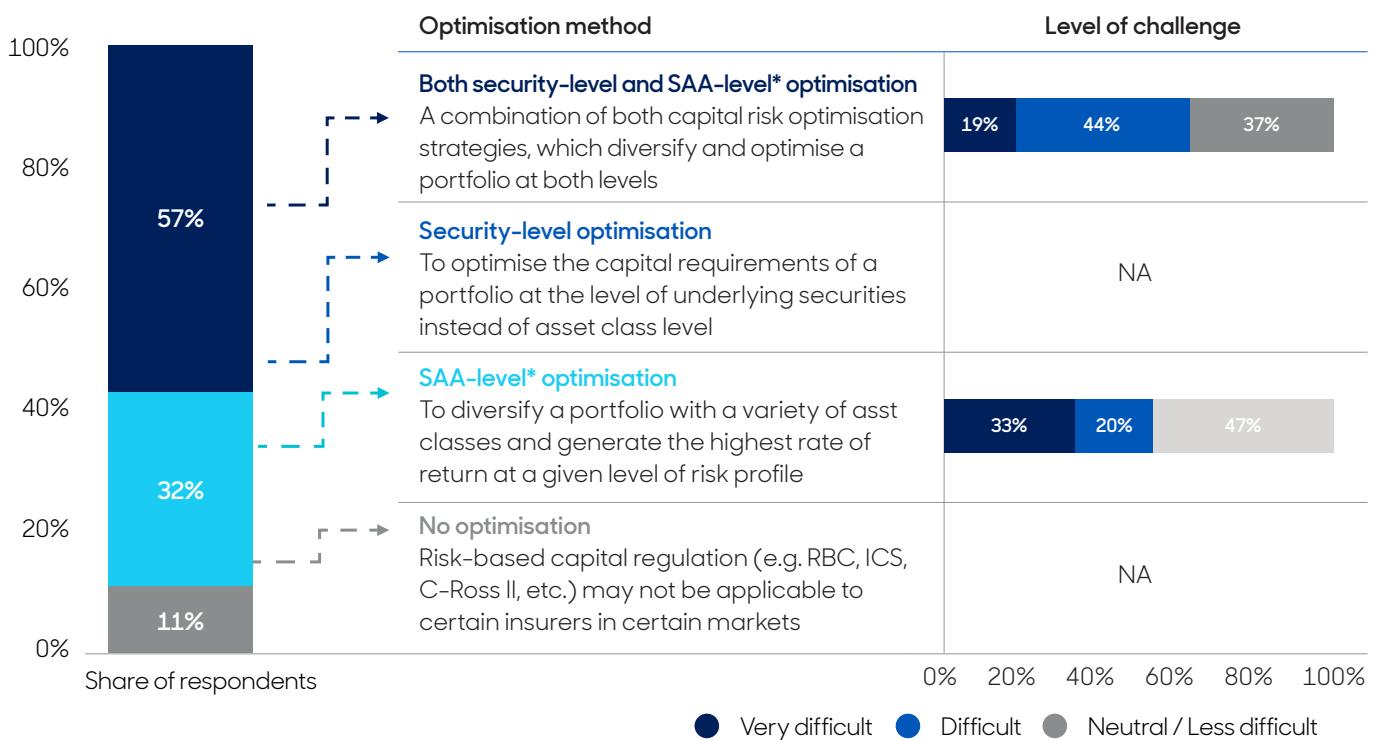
100%
80%
60%
40%
20%
0%

57%
32%
11%

Share of respondents

| Optimisation method | Level of challenge |
|---|---|
| **Both security-level and SAA-level\* optimisation** A combination of both capital risk optimisation strategies, which diversify and optimise a portfolio at both levels | 19% 44% 37% |
| **Security-level optimisation** To optimise the capital requirements of a portfolio at the level of underlying securities instead of asset class level | NA |
| **SAA-level\* optimisation** To diversify a portfolio with a variety of asst classes and generate the highest rate of return at a given level of risk profile | 33% 20% 47% |
| **No optimisation** Risk-based capital regulation (e.g. RBC, ICS, C-Ross II, etc.) may not be applicable to certain insurers in certain markets | NA |

0% 20% 40% 60% 80% 100%

Very difficult Difficult Neutral / Less difficult